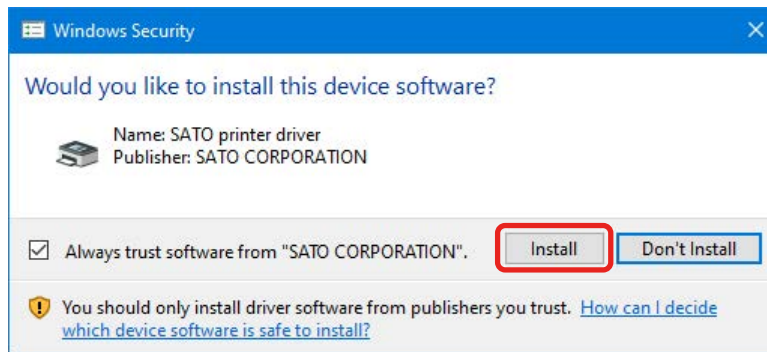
Windows Security

Would you like to install this device software?

Name: SATO printer driver
Publisher: SATO CORPORATION

Always trust software from "SATO CORPORATION".

Install

Don't Install

You should only install driver software from publishers you trust. How can I decide which device software is safe to install?